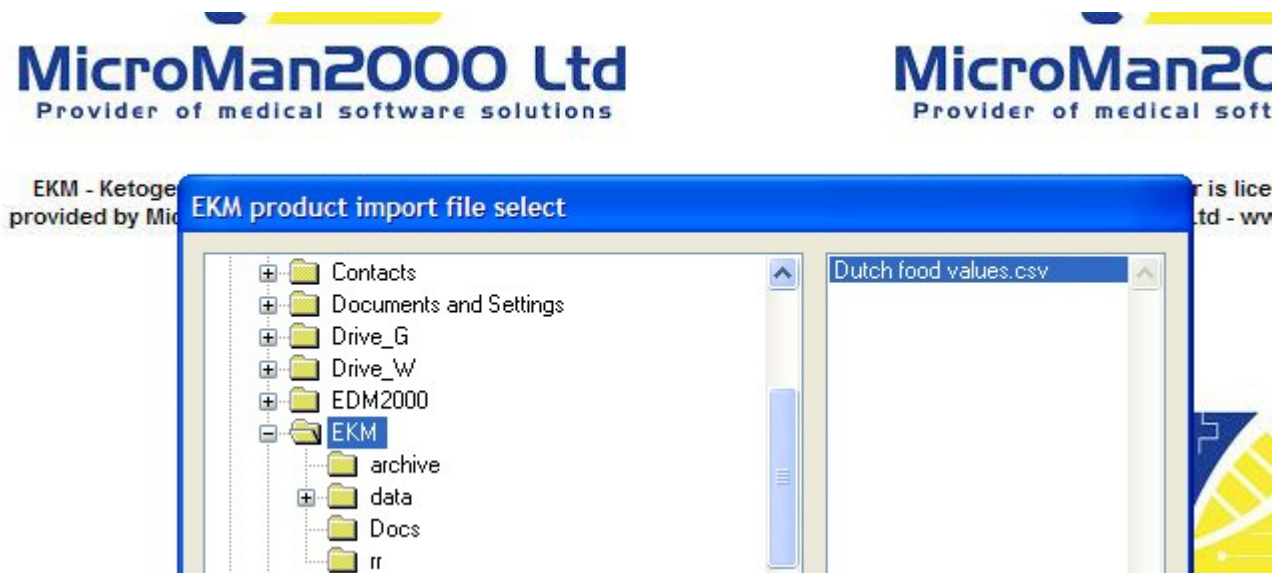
MicroMan2000 Ltd
Provider of medical software solutions

MicroMan2C
Provider of medical soft

EKM - Ketoge
provided by Mic

r is lice
td - ww

EKM product import file select

Contacts
Documents and Settings
Drive_G
Drive_W
EDM2000
EKM
archive
data
Docs
rr

Dutch food values.csv